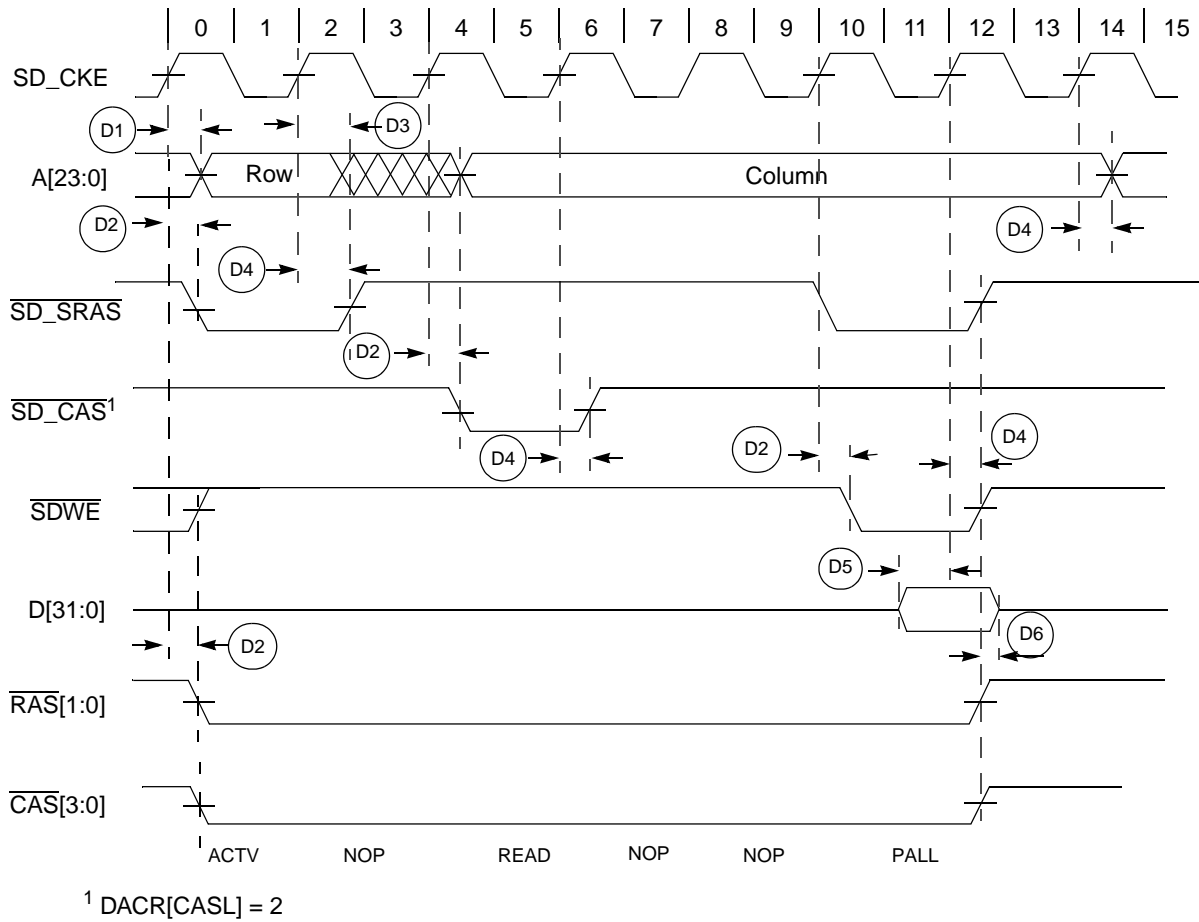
0 1 2 3 4 5 6 7 8 9 10 11 12 13 14 15

SD_CKE

D1

D3

A[23:0]

Row

Column

D2

D4

D4

$\overline{SD\_SRAS}$

D2

$\overline{SD\_CAS}^1$

D4

D2

D4

$\overline{SDWE}$

D5

D[31:0]

D2

D6

$\overline{RAS}$[1:0]

$\overline{CAS}$[3:0]

ACTV NOP READ NOP NOP PALL

$^1$ DACR[CASL] = 2